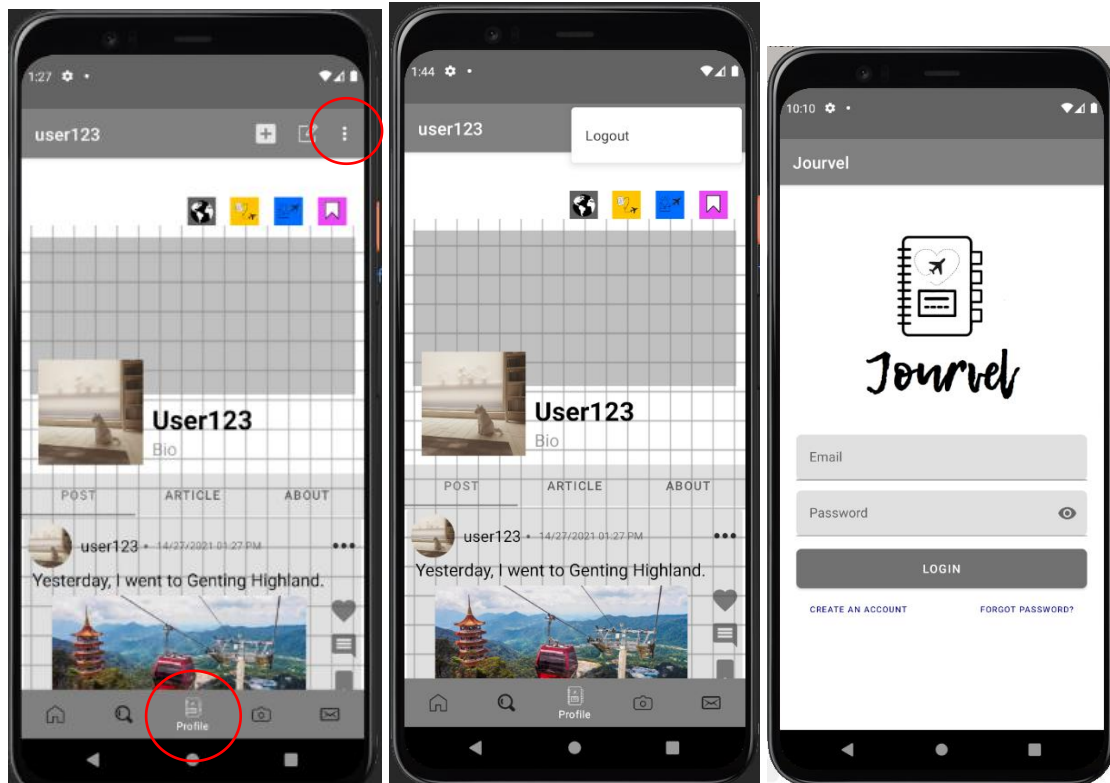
1:27

user123

User123
Bio

POST ARTICLE ABOUT

user123 • 14/27/2021 01:27 PM

Yesterday, I went to Genting Highland.

Profile

1:44

user123

Logout

User123
Bio

POST ARTICLE ABOUT

user123 • 14/27/2021 01:27 PM

Yesterday, I went to Genting Highland.

Profile

10:10

Jourvel

Jourvel

Email

Password

LOGIN

CREATE AN ACCOUNT FORGOT PASSWORD?